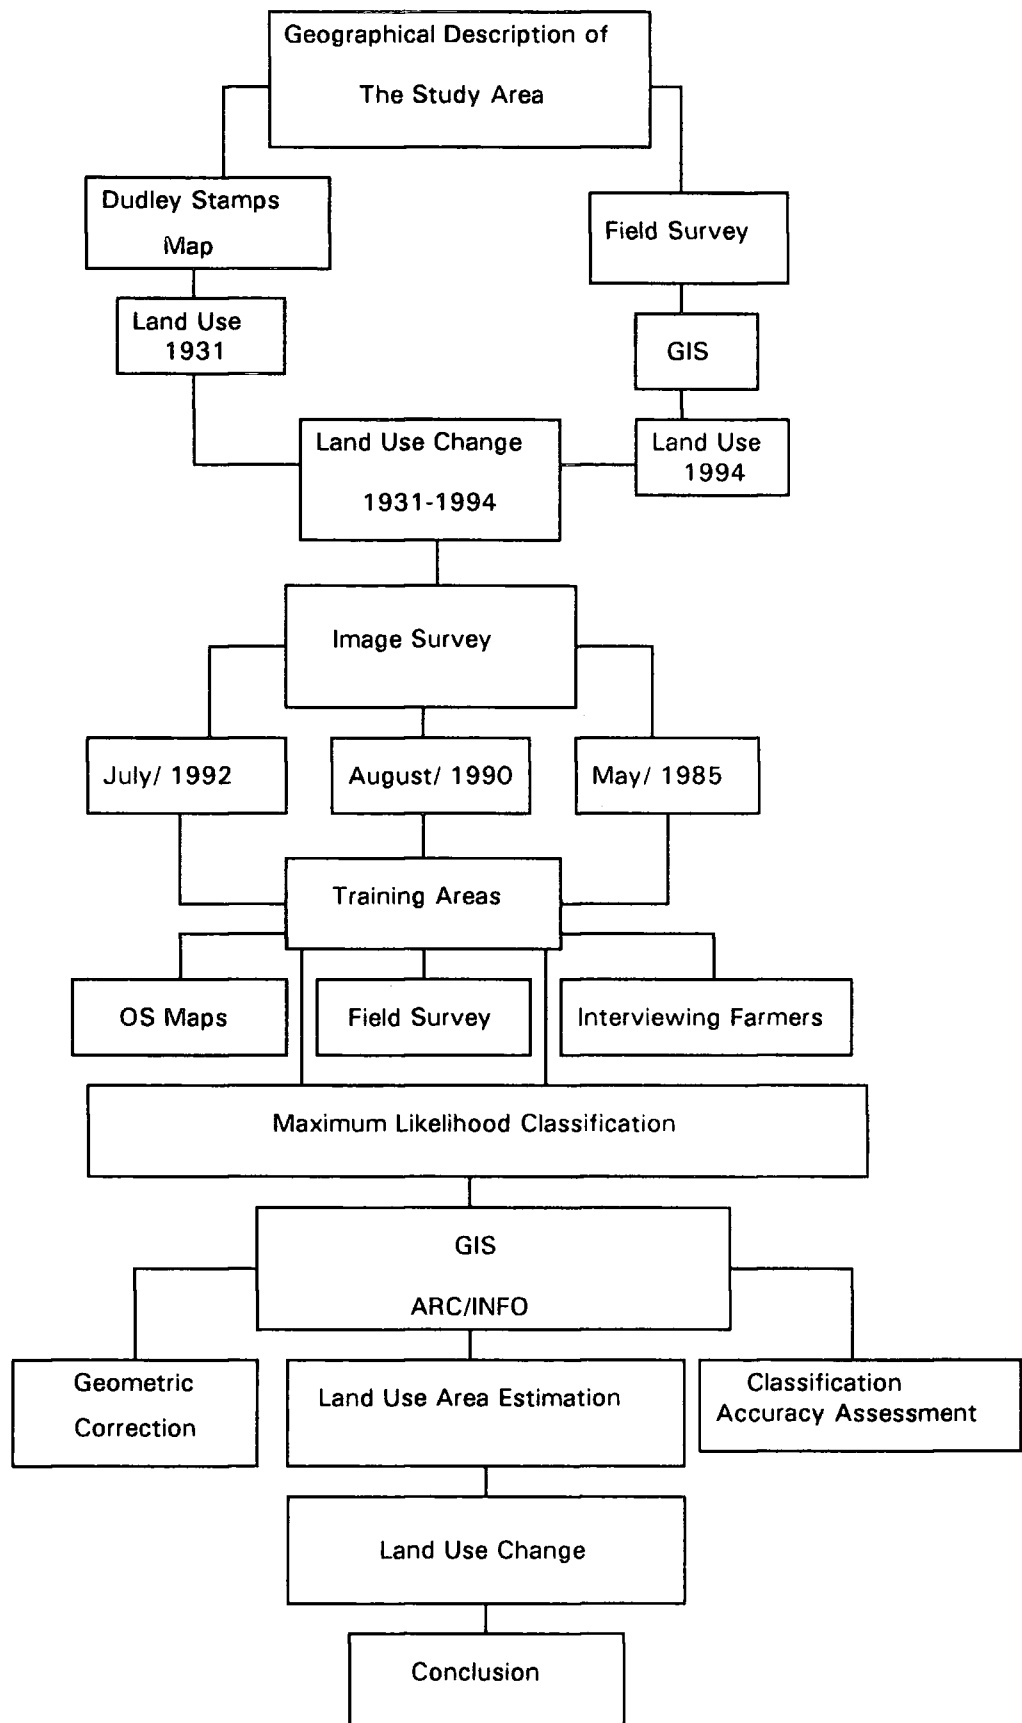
Geographical Description of
The Study Area

Dudley Stamps
Map

Field Survey

Land Use
1931

GIS

Land Use Change
1931-1994

Land Use
1994

Image Survey

July/ 1992

August/ 1990

May/ 1985

Training Areas

OS Maps

Field Survey

Interviewing Farmers

Maximum Likelihood Classification

GIS
ARC/INFO

Geometric
Correction

Land Use Area Estimation

Classification
Accuracy Assessment

Land Use Change

Conclusion